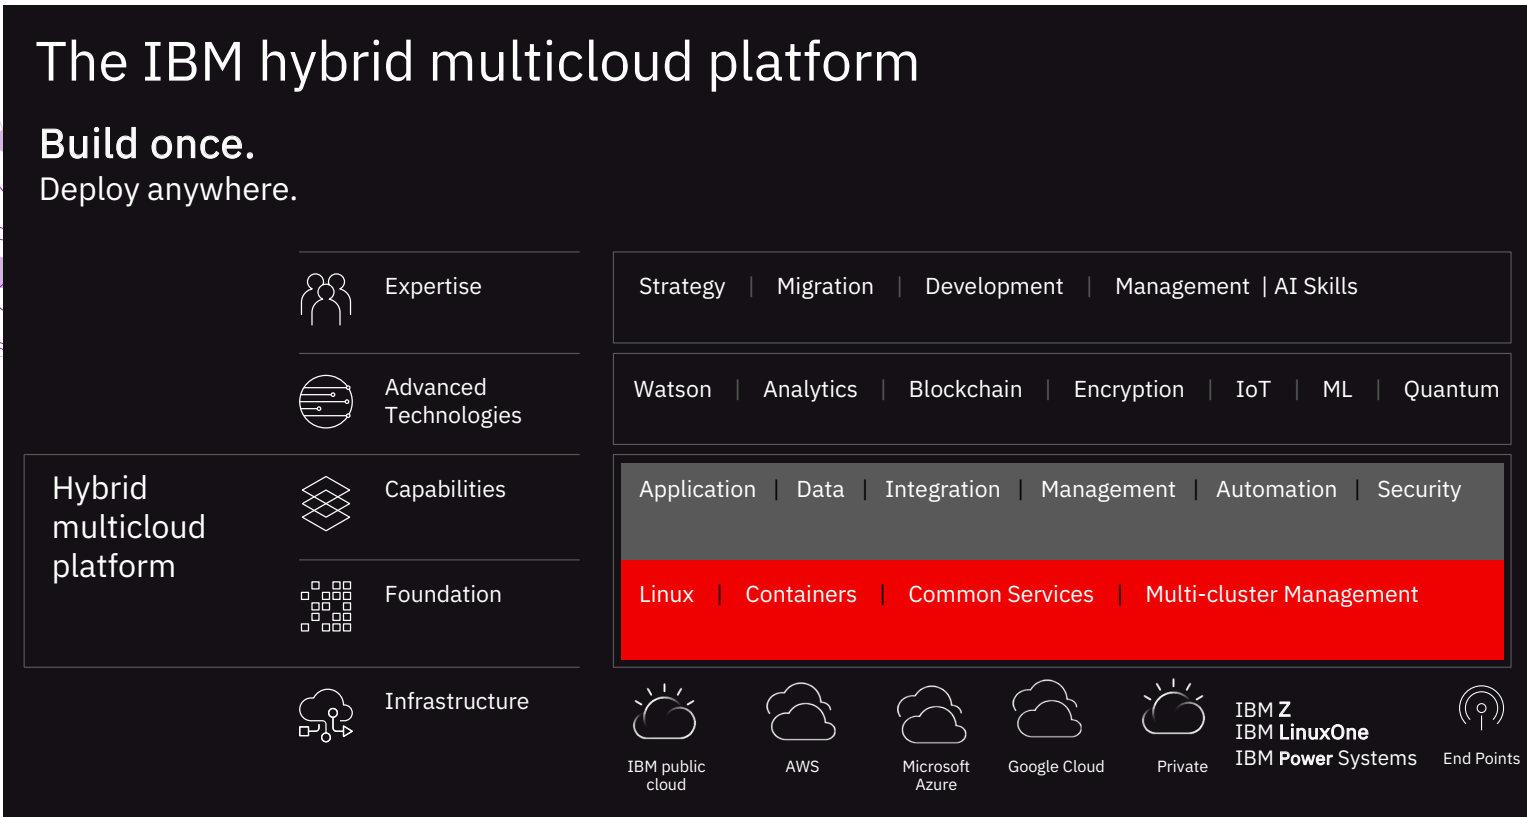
The IBM hybrid multicloud platform

Build once.
Deploy anywhere.

Expertise

Strategy | Migration | Development | Management | AI Skills

Advanced Technologies

Watson | Analytics | Blockchain | Encryption | IoT | ML | Quantum

Hybrid multicloud platform

Capabilities

Application | Data | Integration | Management | Automation | Security

Foundation

Linux | Containers | Common Services | Multi-cluster Management

Infrastructure

IBM public cloud

AWS

Microsoft Azure

Google Cloud

Private

IBM Z
IBM LinuxOne
IBM Power Systems

End Points